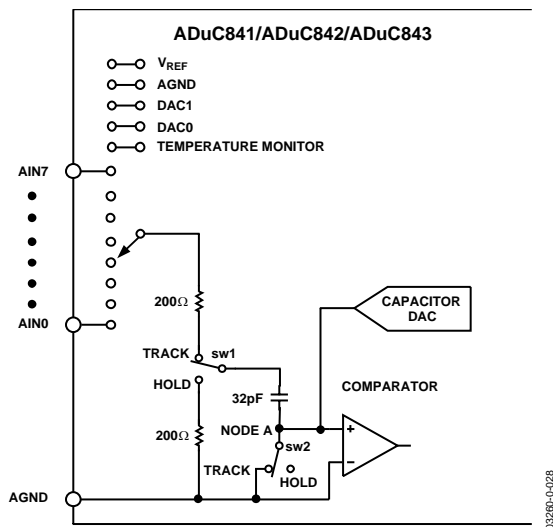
ADuC841/ADuC842/ADuC843

$V_{REF}$
AGND
DAC1
DAC0
TEMPERATURE MONITOR

AIN7

AIN0

$200\Omega$

TRACK
sw1
HOLD

32pF

$200\Omega$

NODE A
sw2
TRACK
HOLD

CAPACITOR DAC

COMPARATOR

+
−

AGND

03260-0-028